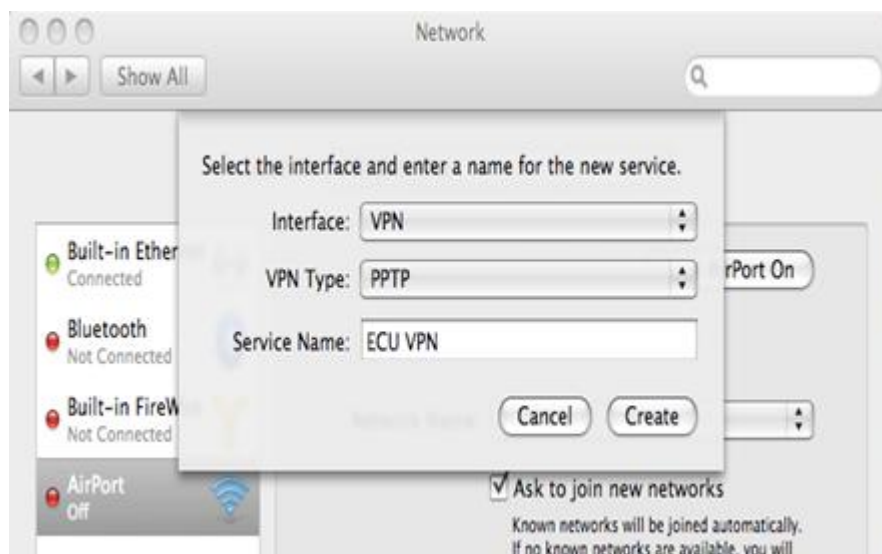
Network

Show All

Select the interface and enter a name for the new service.

Interface: VPN

VPN Type: PPTP

Service Name: ECU VPN

Cancel

Create

Built-in Ether
Connected

Bluetooth
Not Connected

Built-in FireW
Not Connected

AirPort
Off

rPort On

Ask to join new networks

Known networks will be joined automatically. If no known networks are available, you will